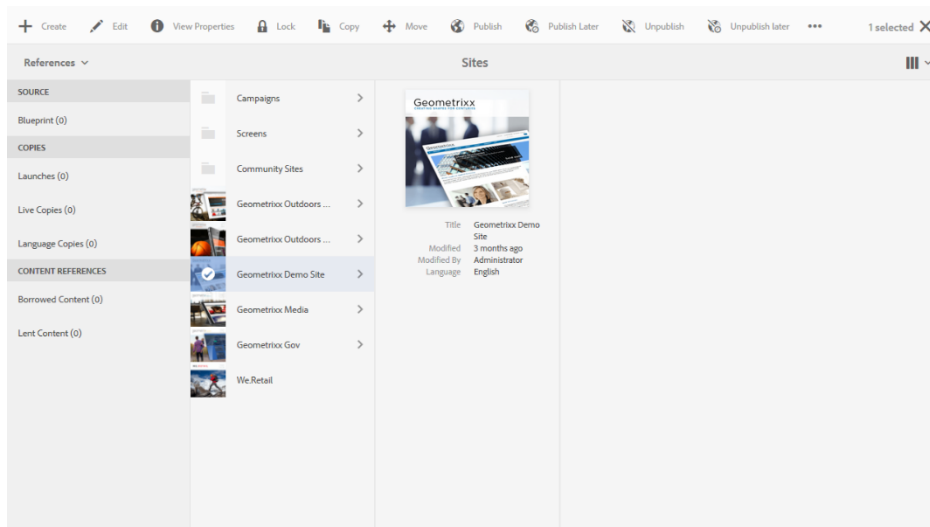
Create Edit View Properties Lock Copy Move Publish Publish Later Unpublish Unpublish later ••• 1 selected

References

Sites

SOURCE

Blueprint (0)

COPIES

Launches (0)

Live Copies (0)

Language Copies (0)

CONTENT REFERENCES

Borrowed Content (0)

Lent Content (0)

Campaigns

Screens

Community Sites

Geometrixx Outdoors ...

Geometrixx Outdoors ...

Geometrixx Demo Site

Geometrixx Media

Geometrixx Gov

We.Retail

Geometrixx

| | |
|---|---|
| Title | Geometrixx Demo Site |
| Modified | 3 months ago |
| Modified By | Administrator |
| Language | English |